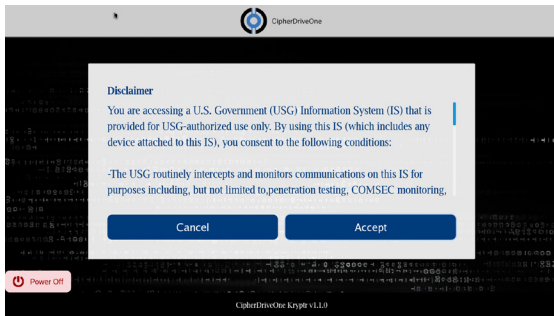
CipherDriveOne

Disclaimer

You are accessing a U.S. Government (USG) Information System (IS) that is provided for USG-authorized use only. By using this IS (which includes any device attached to this IS), you consent to the following conditions:

-The USG routinely intercepts and monitors communications on this IS for purposes including, but not limited to,penetration testing, COMSEC monitoring,

Cancel

Accept

Power Off

CipherDriveOne Kryptr v1.1.0